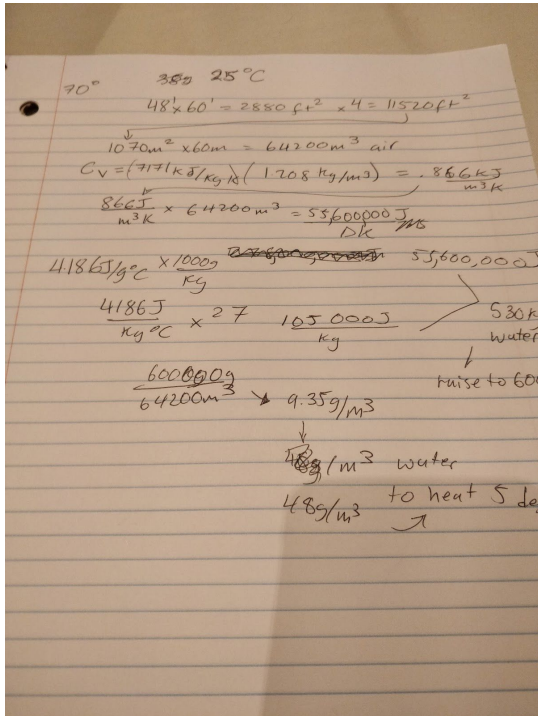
70° ~~38~~ 25°C

48' x 60' = 2880 ft² x 4 = 11520 ft²

1070 m² x 60 m = 64200 m³ air

$C_V = (.7171 \text{ kJ/kg K})(1.208 \text{ kg/m}^3) = .866 \frac{\text{kJ}}{\text{m}^3\text{K}}$

$\frac{866 \text{ J}}{\text{m}^3\text{K}} \times 64200 \text{ m}^3 = \frac{55600000 \text{ J}}{\Delta K}$

4.186 J/g°C $\times \frac{1000 \text{ g}}{\text{kg}}$ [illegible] 55,600,000 J

$\frac{4186 \text{ J}}{\text{kg °C}} \times 27$ $\frac{105000 \text{ J}}{\text{kg}}$ 530 k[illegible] water

raise to 60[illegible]

$\frac{600000 \text{ g}}{64200 \text{ m}^3}$ → 9.35 g/m³

~~48~~ g/m³ water

48 g/m³ to heat 5 de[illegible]